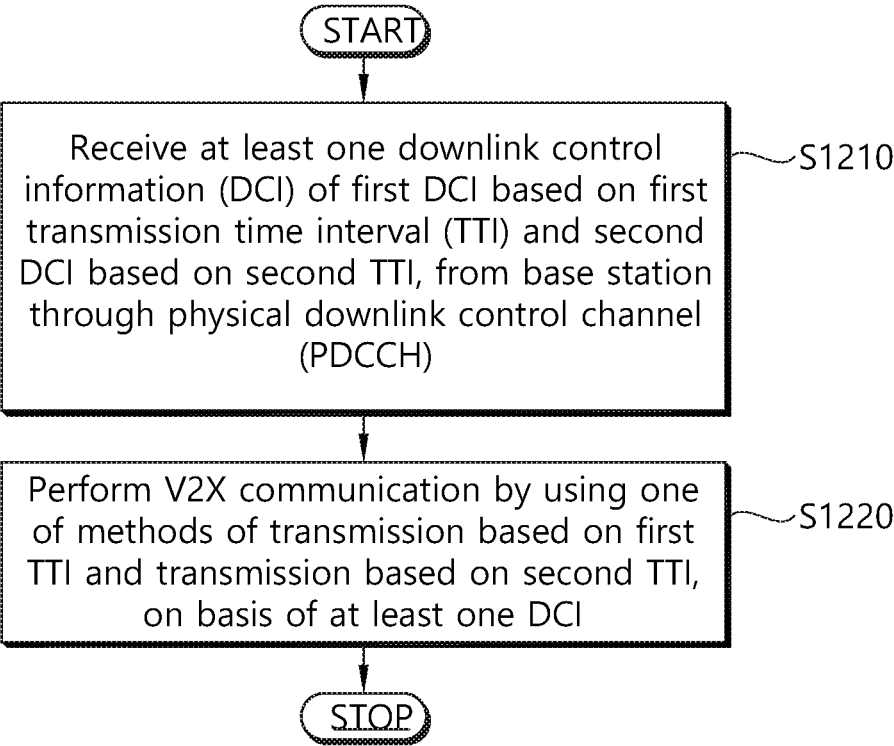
START

Receive at least one downlink control information (DCI) of first DCI based on first transmission time interval (TTI) and second DCI based on second TTI, from base station through physical downlink control channel (PDCCH)

S1210

Perform V2X communication by using one of methods of transmission based on first TTI and transmission based on second TTI, on basis of at least one DCI

S1220

STOP